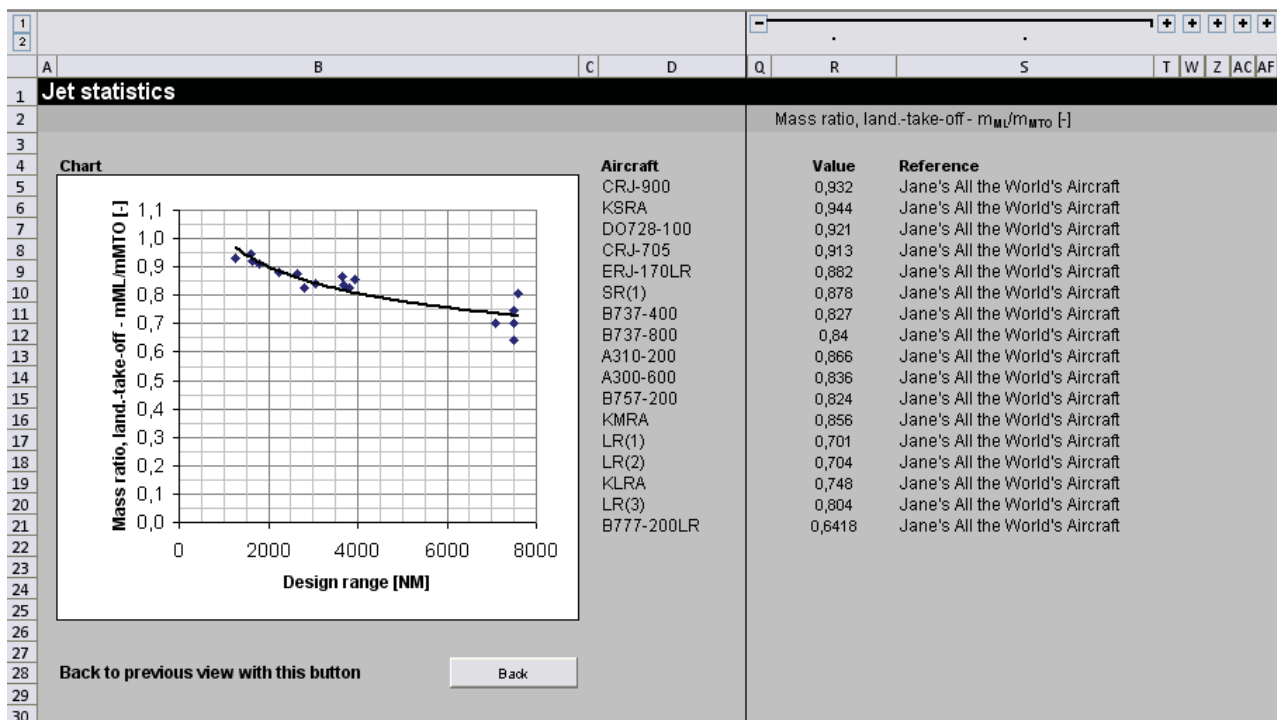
1
2

A B C D Q R S T W Z AC AF

1 Jet statistics
2 Mass ratio, land.-take-off - $m_{ML}/m_{MTO}$ [-]
3
4 Chart

Mass ratio, land.-take-off - mML/mMTO [-]

1,1
1,0
0,9
0,8
0,7
0,6
0,5
0,4
0,3
0,2
0,1
0,0

0 2000 4000 6000 8000

Design range [NM]

| Aircraft | Value | Reference |
|---|---|---|
| CRJ-900 | 0,932 | Jane's All the World's Aircraft |
| KSRA | 0,944 | Jane's All the World's Aircraft |
| DO728-100 | 0,921 | Jane's All the World's Aircraft |
| CRJ-705 | 0,913 | Jane's All the World's Aircraft |
| ERJ-170LR | 0,882 | Jane's All the World's Aircraft |
| SR(1) | 0,878 | Jane's All the World's Aircraft |
| B737-400 | 0,827 | Jane's All the World's Aircraft |
| B737-800 | 0,84 | Jane's All the World's Aircraft |
| A310-200 | 0,866 | Jane's All the World's Aircraft |
| A300-600 | 0,836 | Jane's All the World's Aircraft |
| B757-200 | 0,824 | Jane's All the World's Aircraft |
| KMRA | 0,856 | Jane's All the World's Aircraft |
| LR(1) | 0,701 | Jane's All the World's Aircraft |
| LR(2) | 0,704 | Jane's All the World's Aircraft |
| KLRA | 0,748 | Jane's All the World's Aircraft |
| LR(3) | 0,804 | Jane's All the World's Aircraft |
| B777-200LR | 0,6418 | Jane's All the World's Aircraft |

5 6 7 8 9 10 11 12 13 14 15 16 17 18 19 20 21 22 23 24 25 26 27
28 Back to previous view with this button Back
29
30